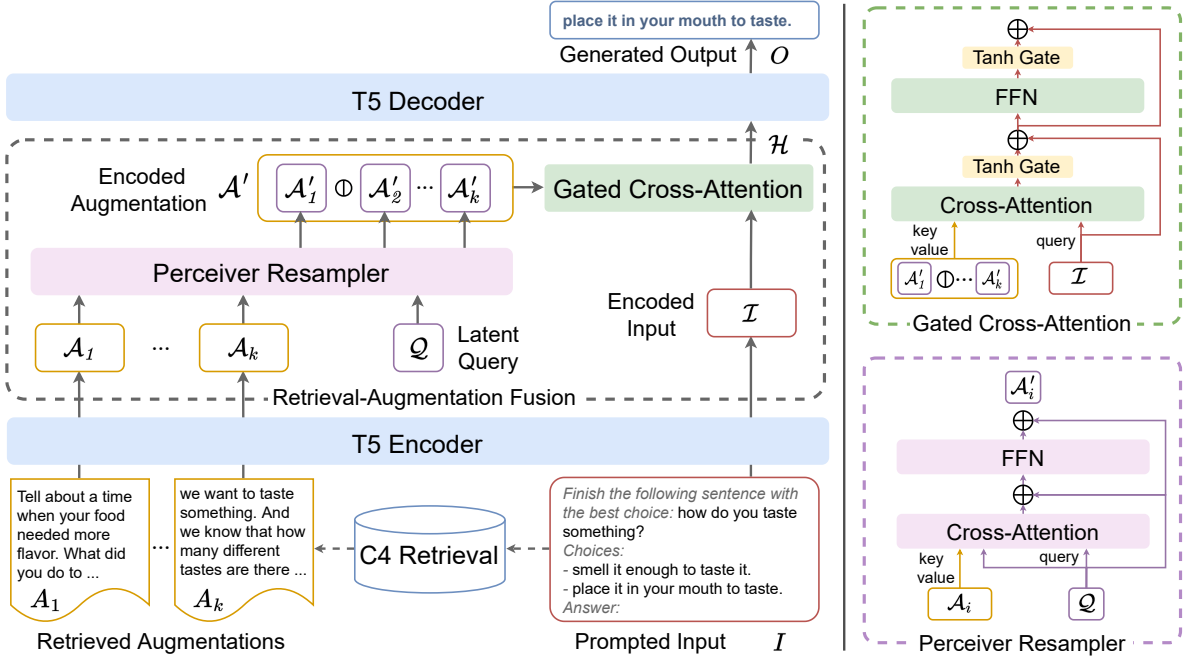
place it in your mouth to taste.

Generated Output $O$

T5 Decoder

$\mathcal{H}$

Encoded Augmentation $\mathcal{A}'$

$\mathcal{A}'_1$ $\oplus$ $\mathcal{A}'_2$ ··· $\mathcal{A}'_k$

Gated Cross-Attention

Perceiver Resampler

Encoded Input

$\mathcal{I}$

$\mathcal{A}_1$ ··· $\mathcal{A}_k$

$\mathcal{Q}$ Latent Query

Retrieval-Augmentation Fusion

T5 Encoder

Tell about a time when your food needed more flavor. What did you do to ...

$A_1$

···

we want to taste something. And we know that how many different tastes are there ...

$A_k$

C4 Retrieval

Finish the following sentence with the best choice: how do you taste something?
Choices:
- smell it enough to taste it.
- place it in your mouth to taste.
Answer:

Retrieved Augmentations

Prompted Input $I$

$\oplus$

Tanh Gate

FFN

$\oplus$

Tanh Gate

Cross-Attention

key value

query

$\mathcal{A}'_1$ $\oplus$··· $\mathcal{A}'_k$

$\mathcal{I}$

Gated Cross-Attention

$\mathcal{A}'_i$

$\oplus$

FFN

$\oplus$

Cross-Attention

key value

query

$\mathcal{A}_i$

$\mathcal{Q}$

Perceiver Resampler